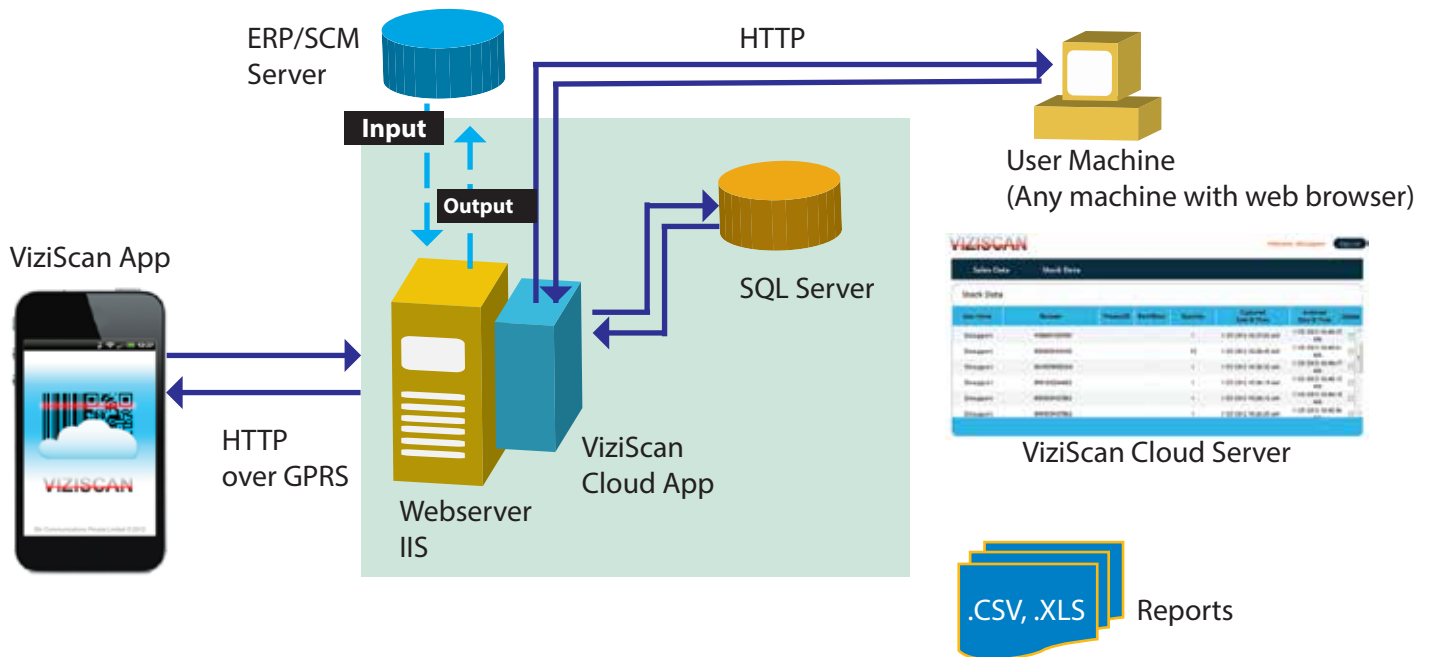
ERP/SCM Server

HTTP

Input

Output

User Machine
(Any machine with web browser)

SQL Server

ViziScan App

VIZISCAN

VIZISCAN

Sales Data

Stock Data

Stock Data

ViziScan Cloud Server

HTTP over GPRS

ViziScan Cloud App

Webserver IIS

.CSV, .XLS

Reports